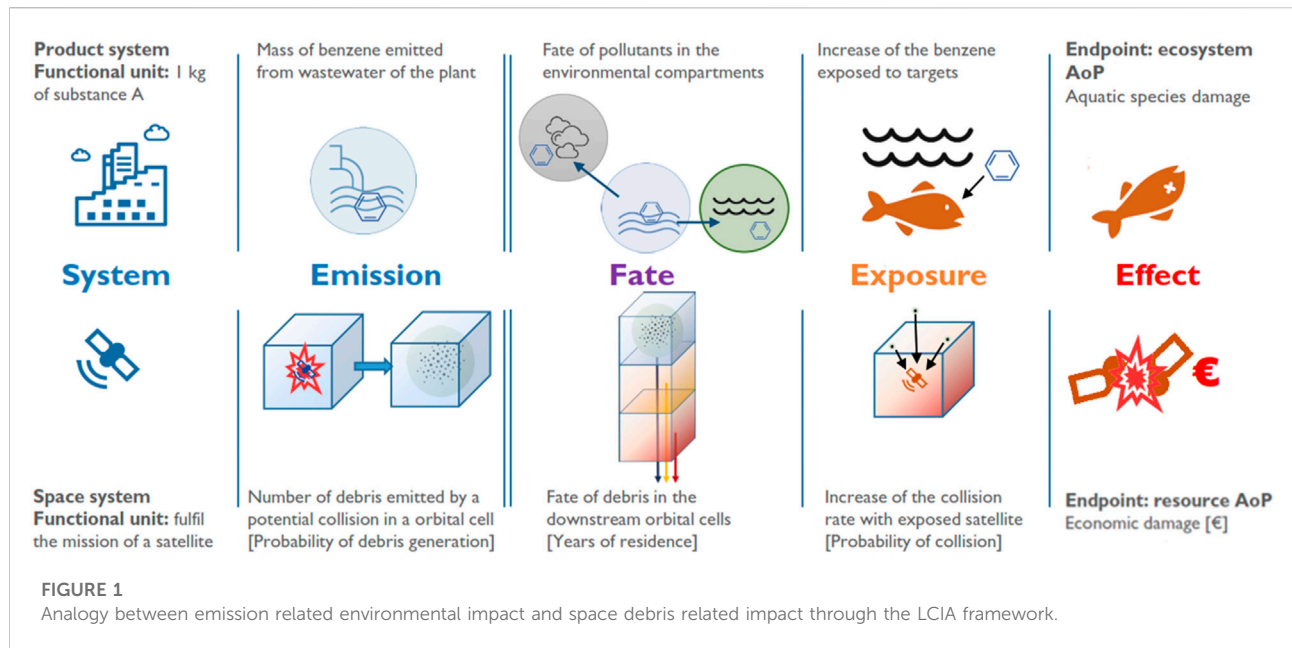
**Product system**
**Functional unit:** 1 kg of substance A

Mass of benzene emitted from wastewater of the plant

Fate of pollutants in the environmental compartments

Increase of the benzene exposed to targets

**Endpoint: ecosystem AoP**
Aquatic species damage

System

Emission

Fate

Exposure

Effect

€

**Space system**
**Functional unit:** fulfil the mission of a satellite

Number of debris emitted by a potential collision in a orbital cell [Probability of debris generation]

Fate of debris in the downstream orbital cells [Years of residence]

Increase of the collision rate with exposed satellite [Probability of collision]

**Endpoint: resource AoP**
Economic damage [€]

FIGURE 1
Analogy between emission related environmental impact and space debris related impact through the LCIA framework.